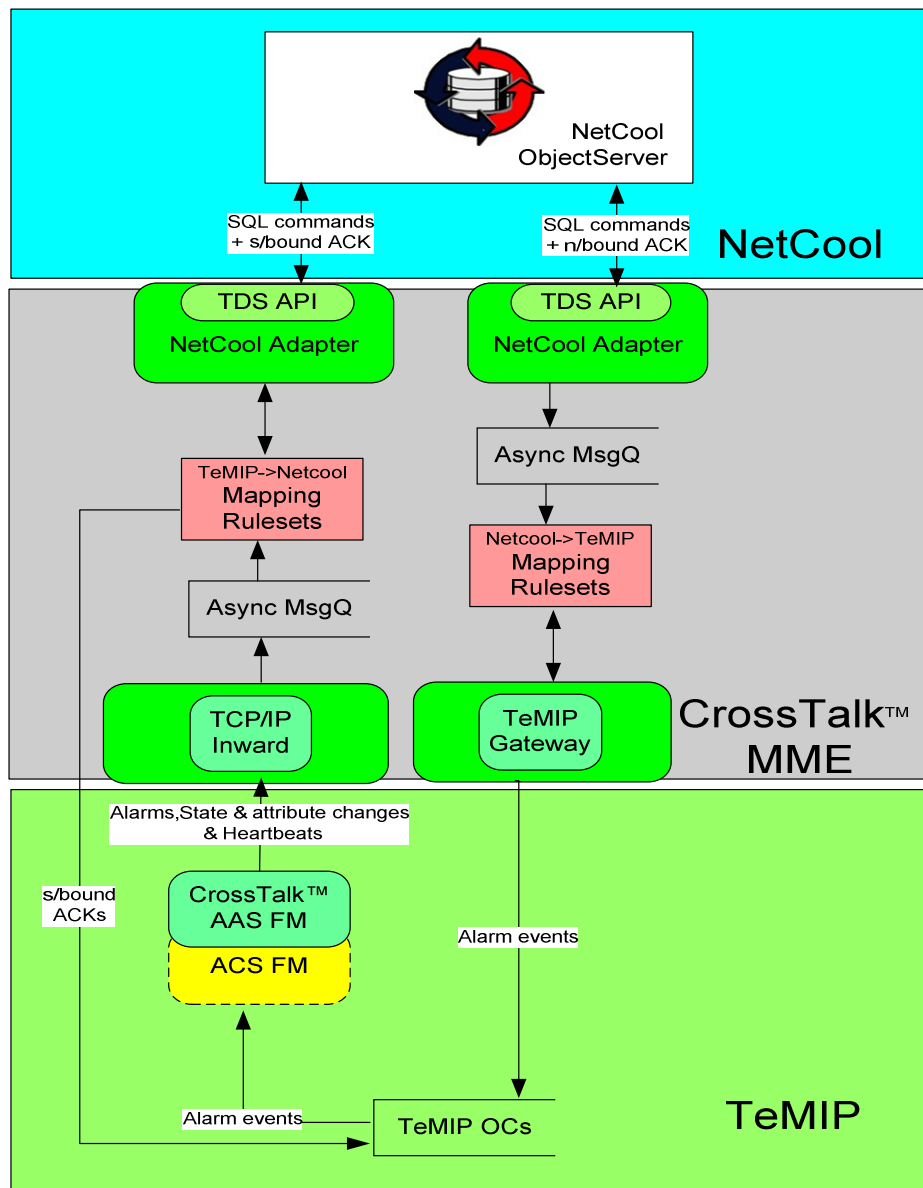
NetCool ObjectServer

SQL commands + s/bound ACK

SQL commands + n/bound ACK

NetCool

TDS API
NetCool Adapter

TDS API
NetCool Adapter

TeMIP->Netcool Mapping Rulesets

Async MsgQ

Async MsgQ

Netcool->TeMIP Mapping Rulesets

TCP/IP Inward

TeMIP Gateway

CrossTalk™ MME

Alarms,State & attribute changes & Heartbeats

s/bound ACKs

CrossTalk™ AAS FM

ACS FM

Alarm events

Alarm events

TeMIP OCs

TeMIP